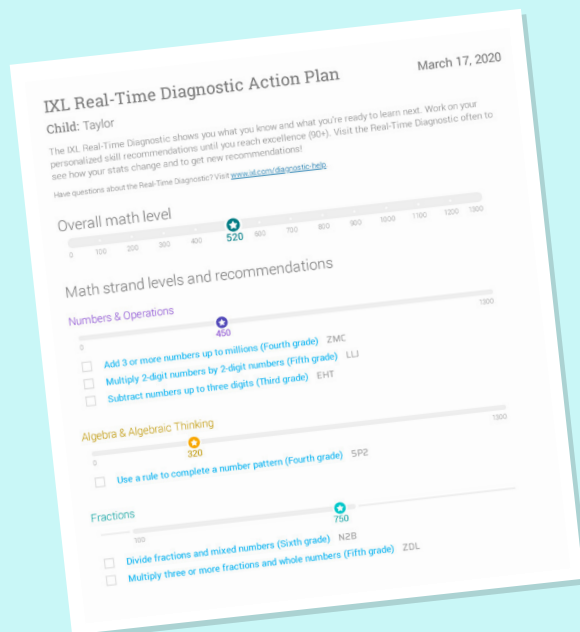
IXL Real-Time Diagnostic Action Plan

March 17, 2020

Child: Taylor

The IXL Real-Time Diagnostic shows you what you know and what you're ready to learn next. Work on your personalized skill recommendations until you reach excellence (90+). Visit the Real-Time Diagnostic often to see how your stats change and to get new recommendations!

Have questions about the Real-Time Diagnostic? Visit www.ixl.com/diagnostic-help

Overall math level

0 100 200 300 400 520 600 700 800 900 1000 1100 1200 1300

Math strand levels and recommendations

Numbers & Operations

0 450 1300

Add 3 or more numbers up to millions (Fourth grade) ZMC

Multiply 2-digit numbers by 2-digit numbers (Fifth grade) LLJ

Subtract numbers up to three digits (Third grade) EHT

Algebra & Algebraic Thinking

0 320 1300

Use a rule to complete a number pattern (Fourth grade) 5P2

Fractions

100 750

Divide fractions and mixed numbers (Sixth grade) N2B

Multiply three or more fractions and whole numbers (Fifth grade) ZDL